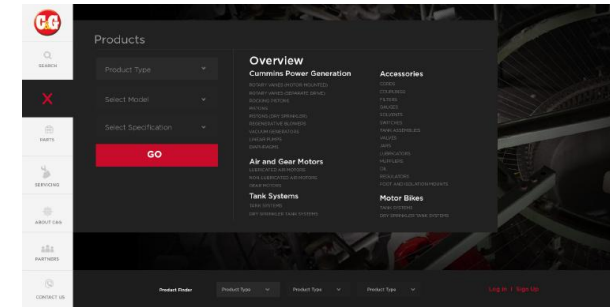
CG

SEARCH

PARTS

SERVICING

ABOUT C&G

PARTNERS

CONTACT US

Products

Product Type

Select Model

Select Specification

GO

Overview

Cummins Power Generation

ROTARY VANES (MOTOR MOUNTED)
ROTARY VANES (SEPARATE DRIVE)
ROCKING PISTONS
PISTONS
PISTONLESS SPRINKLERS
REGENERATIVE BLOWERS
VACUUM GENERATORS
LINEAR PUMPS
DIAPHRAGMS

Air and Gear Motors

LUBRICATED AIR MOTORS
NON LUBRICATED AIR MOTORS
GEAR MOTORS

Tank Systems

TANK SYSTEMS
DRY SPRINKLER TANK SYSTEMS

Accessories

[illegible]
COUPLINGS
FILTERS
GAUGES
SOLENOIDS
SWITCHES
TANK ASSEMBLIES
VALVES
JARS
LUBRICATORS
MUFFLERS
OIL
REGULATORS
FOOT AND ISOLATION MOUNTS

Motor Bikes

TANK SYSTEMS
DRY SPRINKLER TANK SYSTEMS

Product Finder

Product Type

Product Type

Product Type

Log in | Sign Up